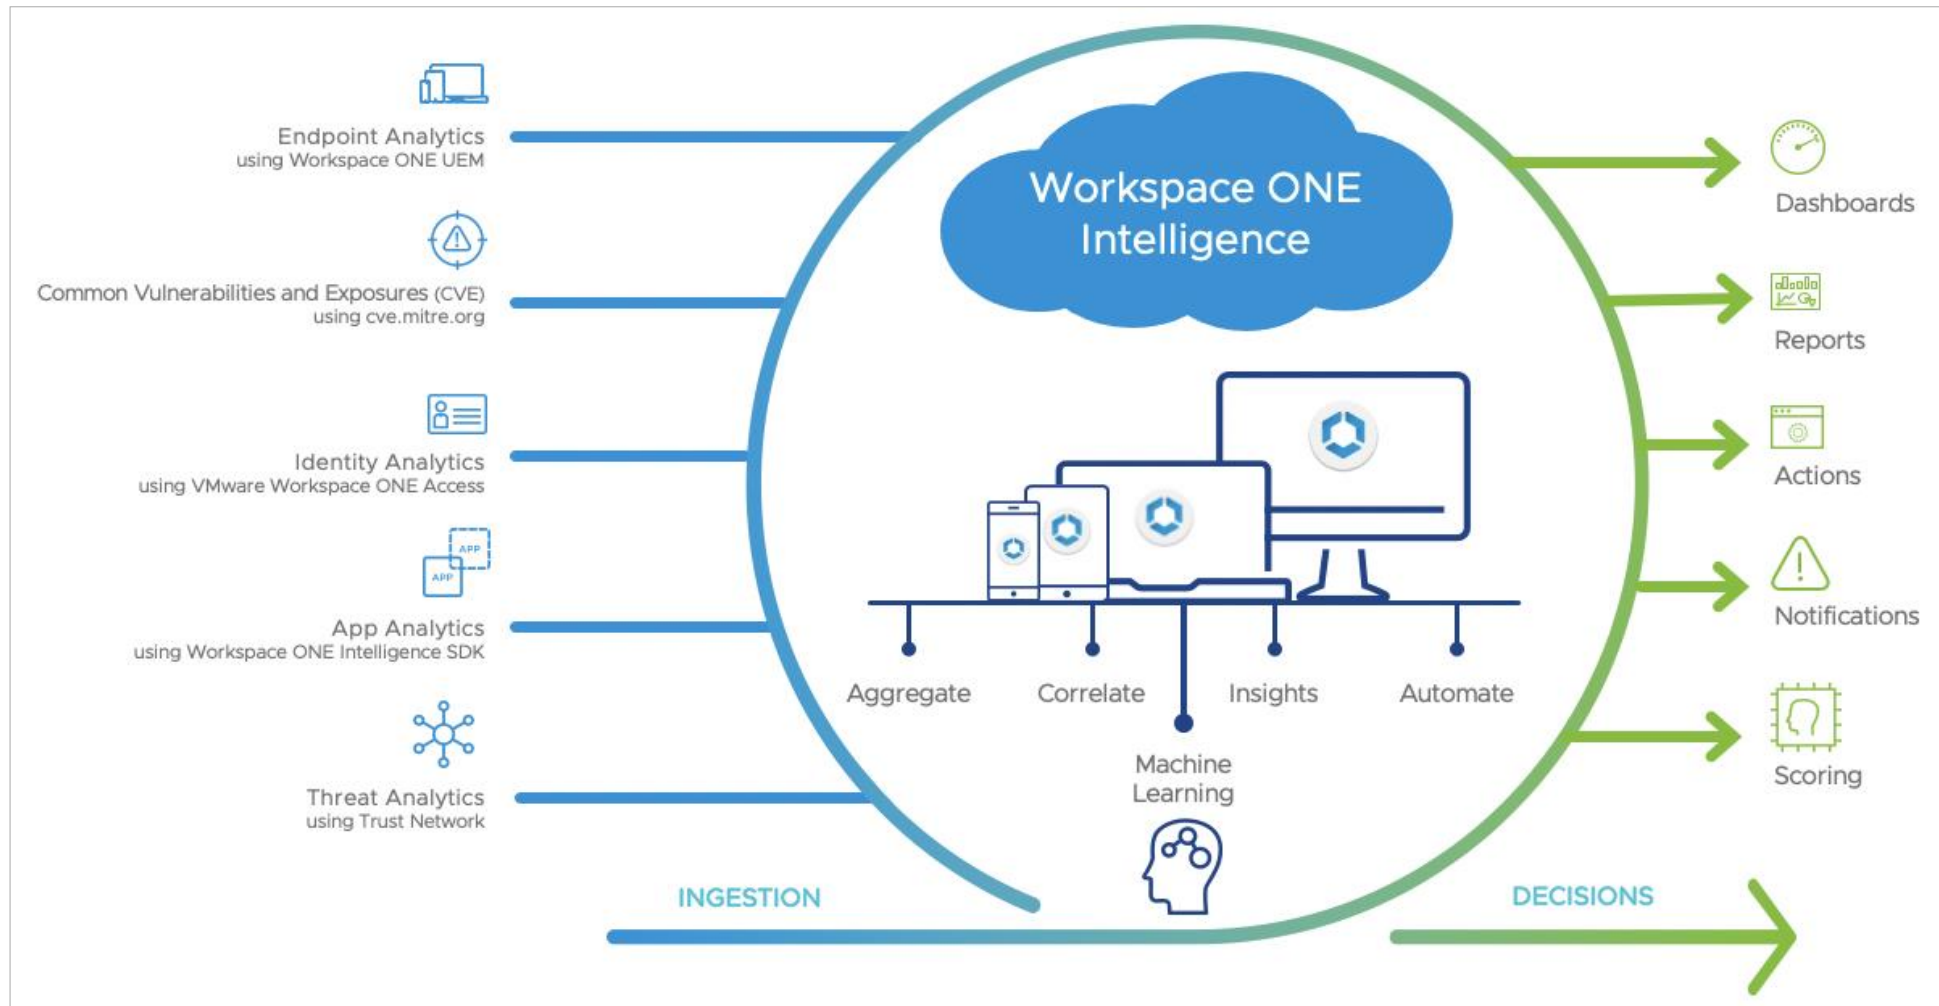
Endpoint Analytics
using Workspace ONE UEM

Common Vulnerabilities and Exposures (CVE)
using cve.mitre.org

Identity Analytics
using VMware Workspace ONE Access

APP
APP

App Analytics
using Workspace ONE Intelligence SDK

Threat Analytics
using Trust Network

Workspace ONE Intelligence

Aggregate
Correlate
Insights
Automate

Machine Learning

INGESTION

DECISIONS

Dashboards

Reports

Actions

Notifications

Scoring